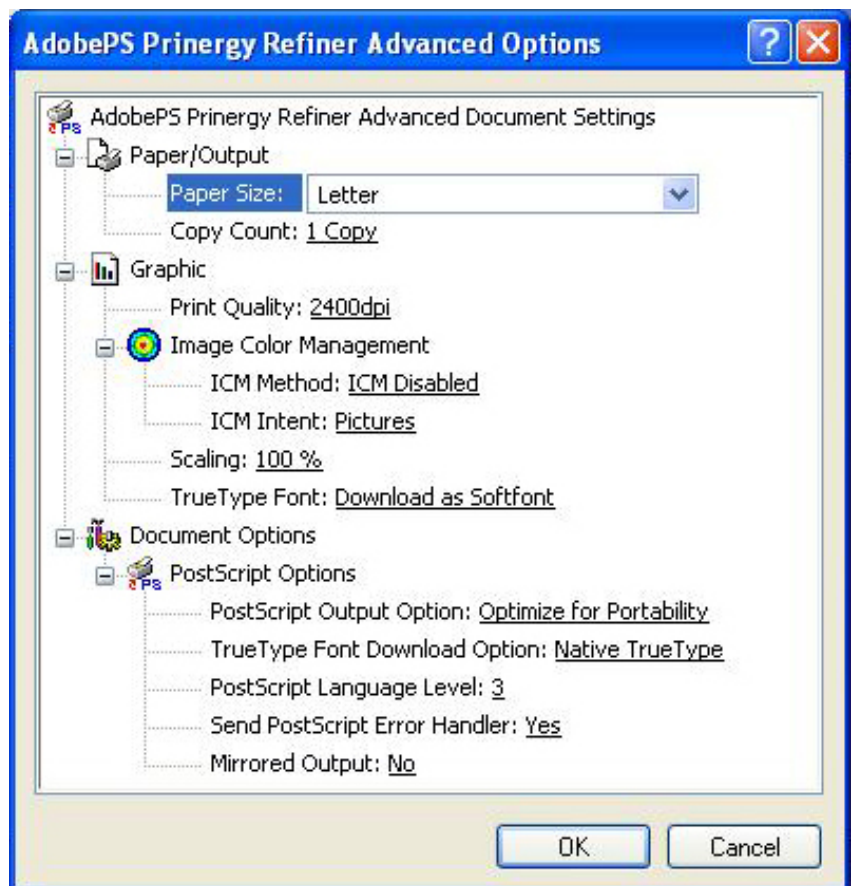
AdobePS Prinergy Refiner Advanced Options

?

PS AdobePS Prinergy Refiner Advanced Document Settings

Paper/Output

Paper Size: Letter

Copy Count: 1 Copy

Graphic

Print Quality: 2400dpi

Image Color Management

ICM Method: ICM Disabled

ICM Intent: Pictures

Scaling: 100 %

TrueType Font: Download as Softfont

Document Options

PS PostScript Options

PostScript Output Option: Optimize for Portability

TrueType Font Download Option: Native TrueType

PostScript Language Level: 3

Send PostScript Error Handler: Yes

Mirrored Output: No

OK

Cancel